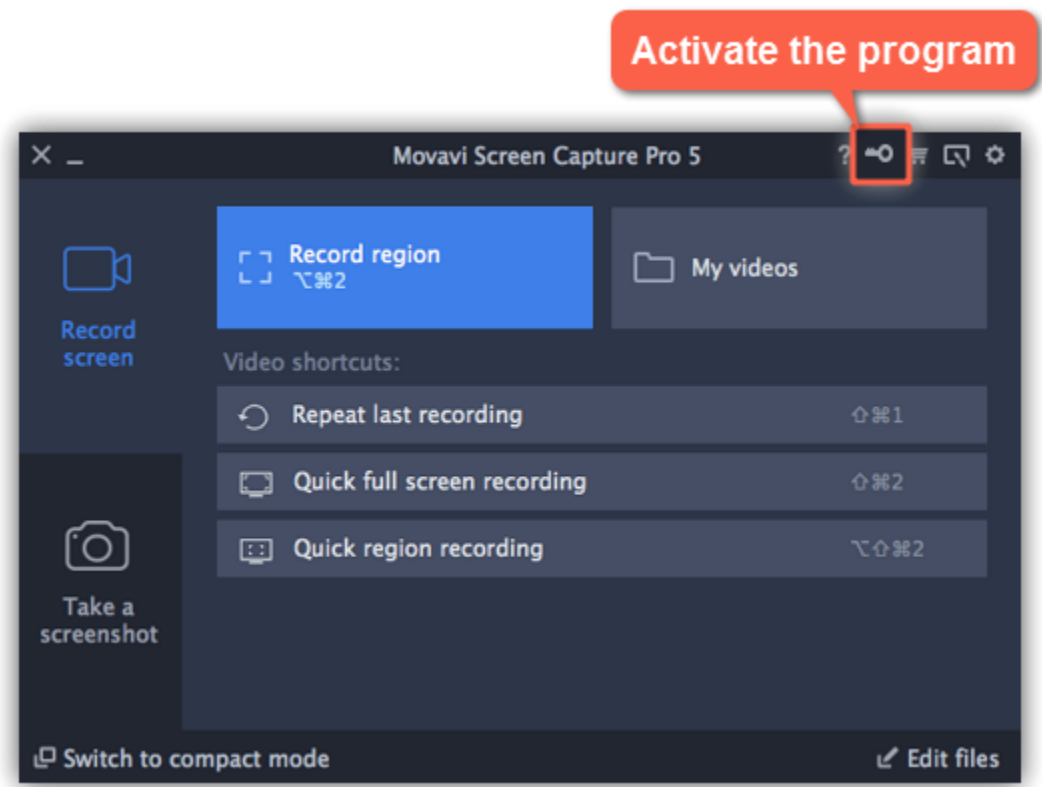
Activate the program

Movavi Screen Capture Pro 5

?

Record screen

Record region
⌥⌘2

My videos

Video shortcuts:

Repeat last recording ⇧⌘1

Quick full screen recording ⇧⌘2

Quick region recording ⌥⇧⌘2

Take a screenshot

Switch to compact mode

Edit files